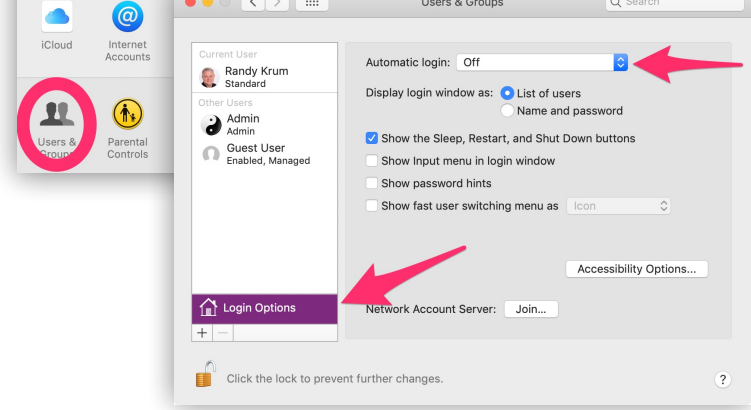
iCloud

Internet Accounts

Users & Groups

Parental Controls

Users & Groups

Search

Current User

Randy Krum
Standard

Other Users

Admin
Admin

Guest User
Enabled, Managed

Login Options

+ —

Automatic login: Off

Display login window as: List of users
Name and password

Show the Sleep, Restart, and Shut Down buttons

Show Input menu in login window

Show password hints

Show fast user switching menu as Icon

Accessibility Options...

Network Account Server: Join...

Click the lock to prevent further changes.

?